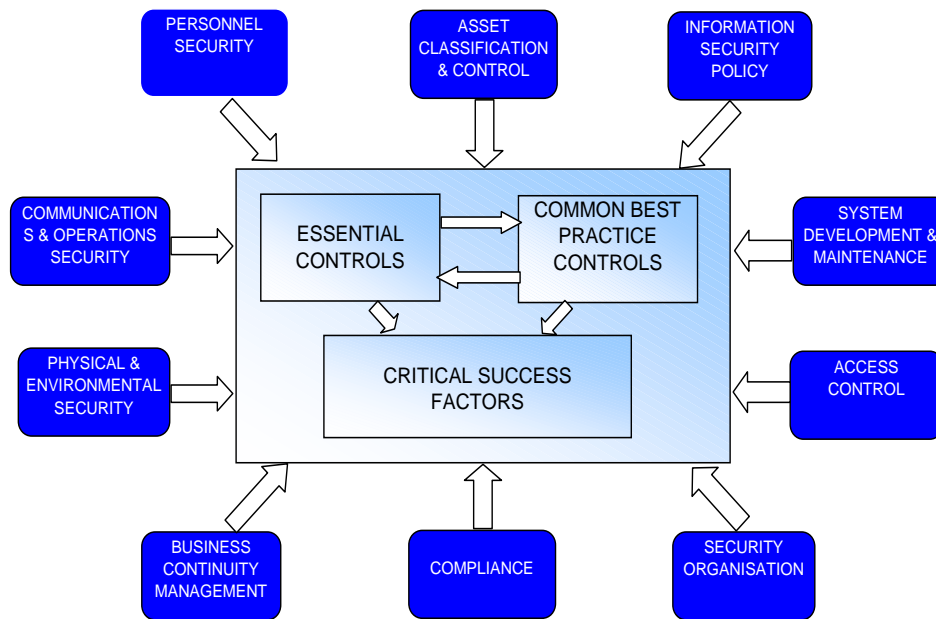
PERSONNEL SECURITY

ASSET CLASSIFICATION & CONTROL

INFORMATION SECURITY POLICY

COMMUNICATION S & OPERATIONS SECURITY

ESSENTIAL CONTROLS

COMMON BEST PRACTICE CONTROLS

SYSTEM DEVELOPMENT & MAINTENANCE

PHYSICAL & ENVIRONMENTAL SECURITY

CRITICAL SUCCESS FACTORS

ACCESS CONTROL

BUSINESS CONTINUITY MANAGEMENT

COMPLIANCE

SECURITY ORGANISATION